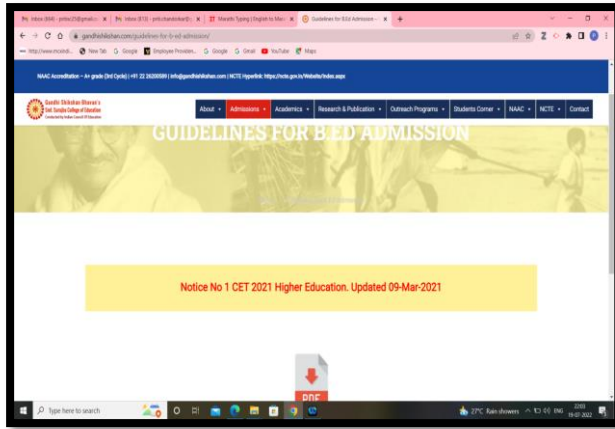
M Inbox (884) - pritsa25@gmail.c | M Inbox (813) - pritichandorkar@ | Marathi Typing | English to Mara | Guidelines for B.Ed Admission – | +

gandhishikshan.com/guidelines-for-b-ed-admission/

http://www.mcelodi... New Tab Google Employee Provision... Google Gmail YouTube Maps

NAAC Accreditation :- A+ grade (3rd Cycle) | +91 22 26200589 | info@gandhishikshan.com | NCTE Hyperlink: https://ncte.gov.in/Website/index.aspx

Gandhi Shikshan Bhavan's Smt. Surajba College of Education Conducted by Indian Council Of Education

About ▾ Admissions ▾ Academics ▾ Research & Publication ▾ Outreach Programs ▾ Students Corner ▾ NAAC ▾ NCTE ▾ Contact

GUIDELINES FOR B ED ADMISSION

Notice No 1 CET 2021 Higher Education. Updated 09-Mar-2021

PDF

Type here to search

27°C Rain showers ENG 19-07-2022